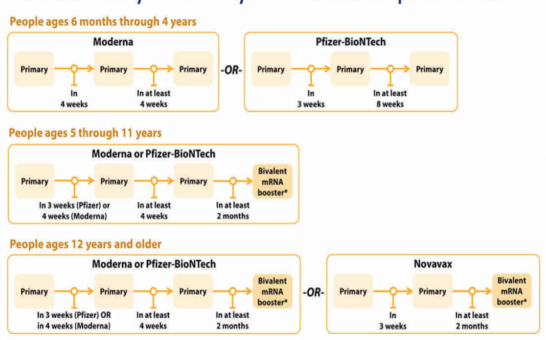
People ages 6 months through 4 years

Moderna

Primary → In 4 weeks → Primary → In at least 4 weeks → Primary

-OR-

Pfizer-BioNTech

Primary → In 3 weeks → Primary → In at least 8 weeks → Primary

People ages 5 through 11 years

Moderna or Pfizer-BioNTech

Primary → In 3 weeks (Pfizer) or 4 weeks (Moderna) → Primary → In at least 4 weeks → Primary → In at least 2 months → Bivalent mRNA booster*

People ages 12 years and older

Moderna or Pfizer-BioNTech

Primary → In 3 weeks (Pfizer) OR in 4 weeks (Moderna) → Primary → In at least 4 weeks → Primary → In at least 2 months → Bivalent mRNA booster*

-OR-

Novavax

Primary → In 3 weeks → Primary → In at least 2 months → Bivalent mRNA booster*